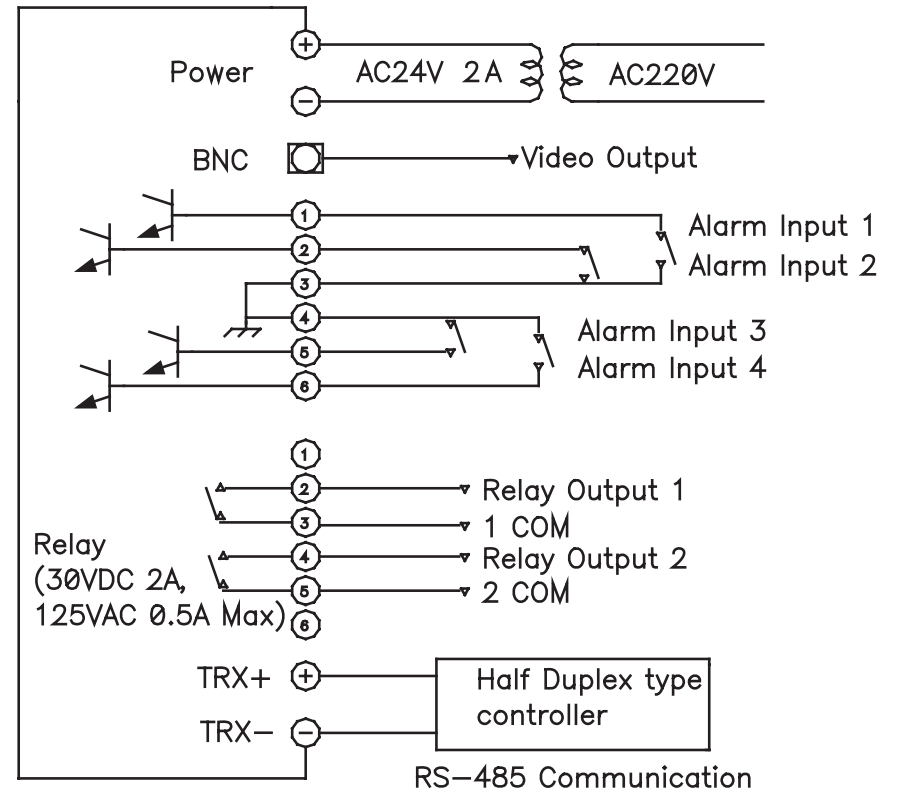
+
Power
−
AC24V 2A
AC220V

BNC
Video Output

1
2
3
4
5
6
Alarm Input 1
Alarm Input 2
Alarm Input 3
Alarm Input 4

1
2
3
4
5
6
Relay Output 1
1 COM
Relay Output 2
2 COM
Relay (30VDC 2A, 125VAC 0.5A Max)

TRX+
+
TRX−
−
Half Duplex type controller
RS−485 Communication